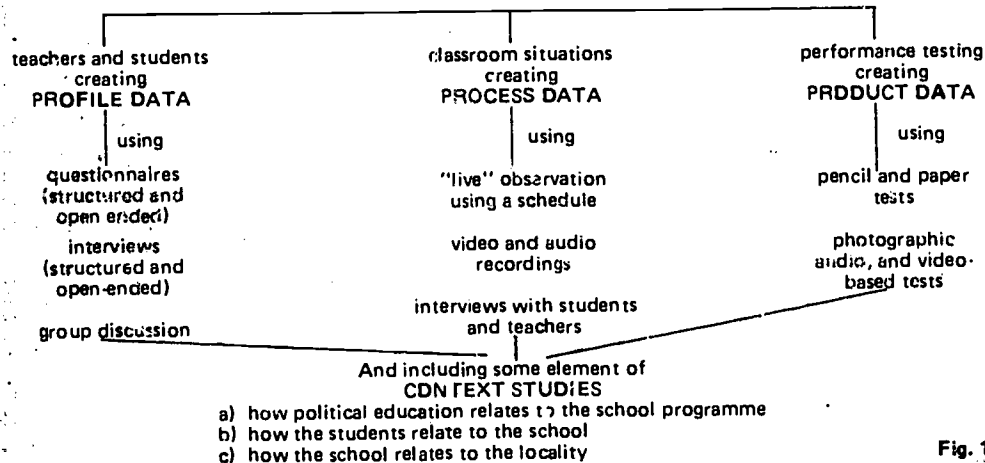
teachers and students creating
PROFILE DATA

using

questionnaires (structured and open ended)

interviews (structured and open-ended)

group discussion

classroom situations creating
PROCESS DATA

using

"live" observation using a schedule

video and audio recordings

interviews with students and teachers

performance testing creating
PRODUCT DATA

using

pencil and paper tests

photographic audio, and video-based tests

And including some element of
CONTEXT STUDIES

a) how political education relates to the school programme
b) how the students relate to the school
c) how the school relates to the locality

Fig. 1